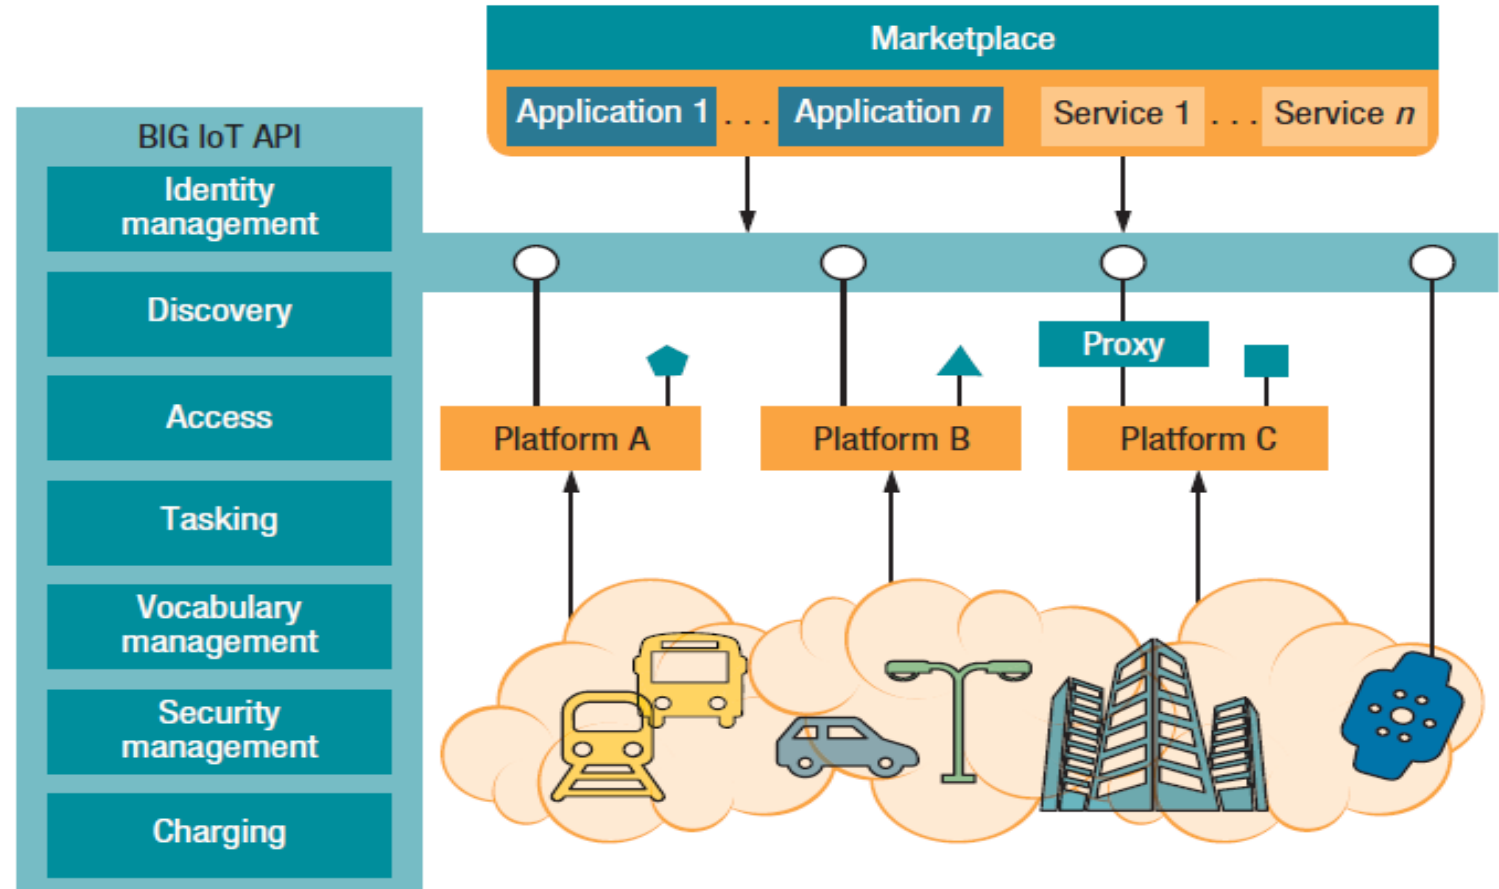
Marketplace

Application 1 . . . Application $n$ Service 1 . . . Service $n$

BIG IoT API

Identity management

Discovery

Access

Tasking

Vocabulary management

Security management

Charging

Proxy

Platform A

Platform B

Platform C